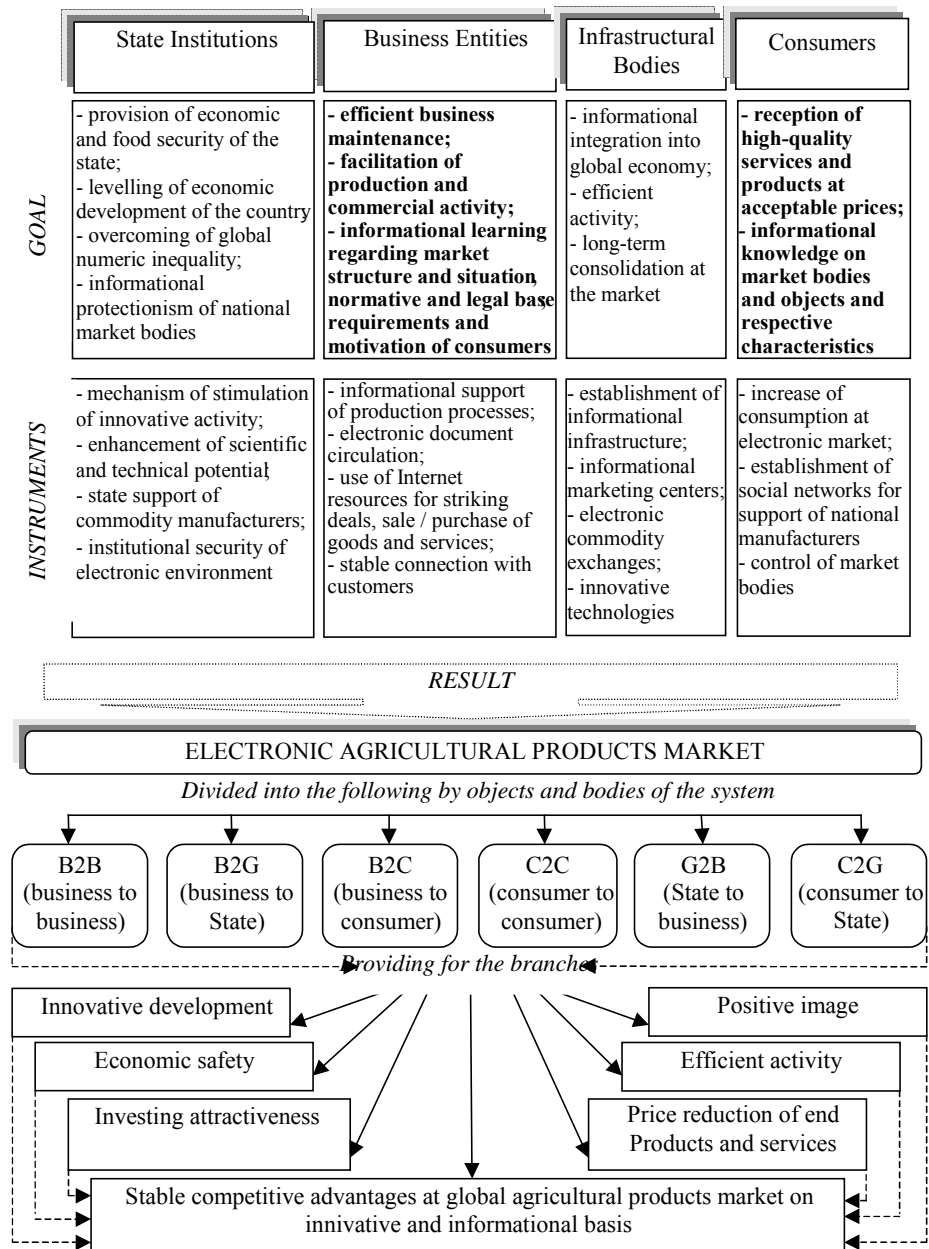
| | State Institutions | Business Entities | Infrastructural Bodies | Consumers |
|---|---|---|---|---|
| GOAL | - provision of economic and food security of the state; - levelling of economic development of the country - overcoming of global numeric inequality; - informational protectionism of national market bodies | **- efficient business maintenance; - facilitation of production and commercial activity; - informational learning regarding market structure and situation, normative and legal base, requirements and motivation of consumers** | - informational integration into global economy; - efficient activity; - long-term consolidation at the market | **- reception of high-quality services and products at acceptable prices; - informational knowledge on market bodies and objects and respective characteristics** |
| INSTRUMENTS | - mechanism of stimulation of innovative activity; - enhancement of scientific and technical potential; - state support of commodity manufacturers; - institutional security of electronic environment | - informational support of production processes; - electronic document circulation; - use of Internet resources for striking deals, sale / purchase of goods and services; - stable connection with customers | - establishment of informational infrastructure; - informational marketing centers; - electronic commodity exchanges; - innovative technologies | - increase of consumption at electronic market; - establishment of social networks for support of national manufacturers - control of market bodies |

RESULT

ELECTRONIC AGRICULTURAL PRODUCTS MARKET

Divided into the following by objects and bodies of the system

B2B (business to business)

B2G (business to State)

B2C (business to consumer)

C2C (consumer to consumer)

G2B (State to business)

C2G (consumer to State)

Providing for the branches

Innovative development

Positive image

Economic safety

Efficient activity

Investing attractiveness

Price reduction of end Products and services

Stable competitive advantages at global agricultural products market on innivative and informational basis